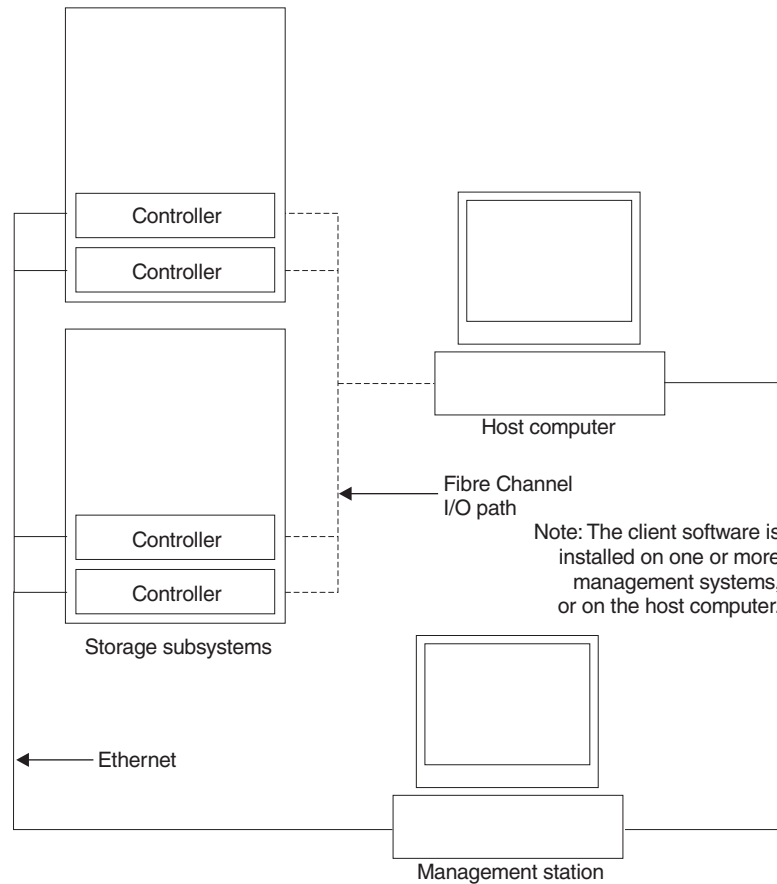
Controller

Controller

Host computer

Fibre Channel I/O path

Note: The client software is installed on one or more management systems, or on the host computer.

Controller

Controller

Storage subsystems

Ethernet

Management station